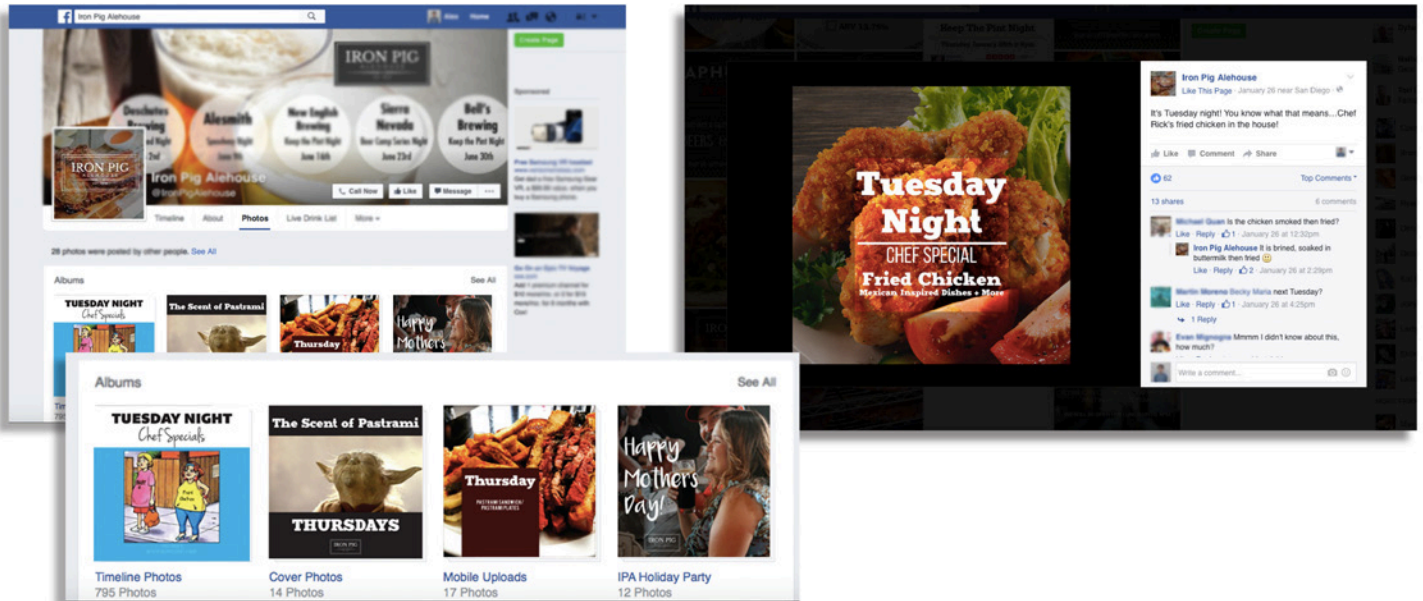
Iron Pig Alehouse

Alex Home

Create Page

IRON PIG

Deschutes Brewing

Alesmith

New English Brewing Keep the Pint Night June 16th

Sierra Nevada Beer Camp Series Night June 23rd

Bell's Brewing Keep the Pint Night June 30th

IRON PIG

Iron Pig Alehouse
@IronPigAlehouse

Call Now Like Message

Timeline About Photos Live Drink List More

28 photos were posted by other people. See All

Albums See All

Sponsored

Albums See All

TUESDAY NIGHT Chef Specials

Timeline Photos
795 Photos

The Scent of Pastrami THURSDAYS

IRON PIG

Cover Photos
14 Photos

Thursday

Mobile Uploads
17 Photos

Happy Mothers Day!

IRON PIG

IPA Holiday Party
12 Photos

Tuesday Night
CHEF SPECIAL
Fried Chicken
Mexican Inspired Dishes + More

Iron Pig Alehouse
Like This Page · January 26 near San Diego

It's Tuesday night! You know what that means...Chef Rick's fried chicken in the house!

Like Comment Share

62 Top Comments

13 shares 6 comments

Michael Guan Is the chicken smoked then fried?
Like · Reply · 1 · January 26 at 12:32pm

Iron Pig Alehouse It is brined, soaked in buttermilk then fried
Like · Reply · 2 · January 26 at 2:29pm

Martin Moreno Becky Maria next Tuesday?
Like · Reply · 1 · January 26 at 4:25pm

1 Reply

Evan Mignogna Mmmm I didn't know about this, how much?

Write a comment...